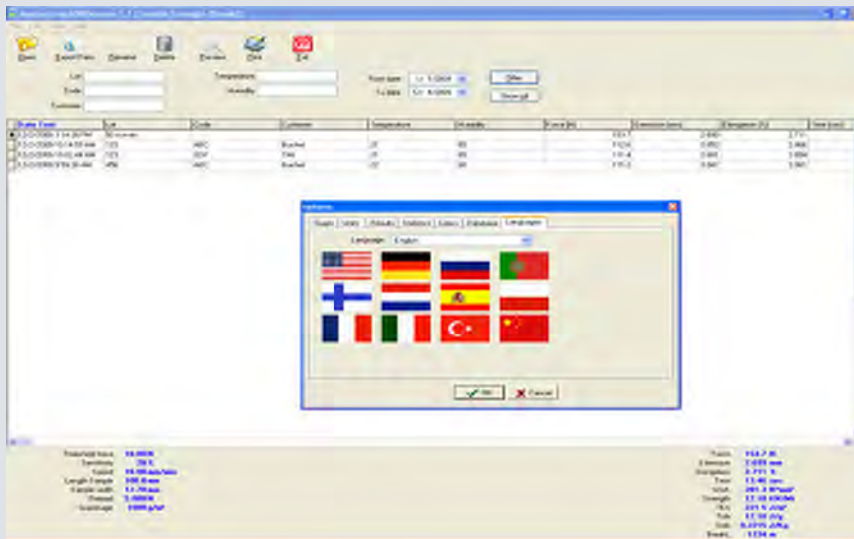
Open Export Data Rename Delete Preview Print Exit

Lot: Code: Customer: Temperature: Humidity: From date: To date: Filter Show all

| Date Time | Lot | Code | Customer | Temperature | Humidity | Force (N) | Extension (mm) | Elongation (%) | Time (sec) |
|---|---|---|---|---|---|---|---|---|---|
| | | | | | | 153.7 | 2.655 | 2.711 | |
| | 123 | ABC | | 25 | 65 | 112.6 | 0.952 | 2.466 | |
| | 123 | DEF | | 25 | 65 | 131.4 | 0.665 | 3.684 | |
| | 456 | ABC | | 25 | 65 | 111.2 | 0.947 | 3.960 | |

Options

Graph Units Defaults Statistics Colors Database Languages

Language: English

OK Cancel

Force: 153.7 N
Extension: 2.655 mm
Elongation: 2.711 %
Time: 13.46 sec